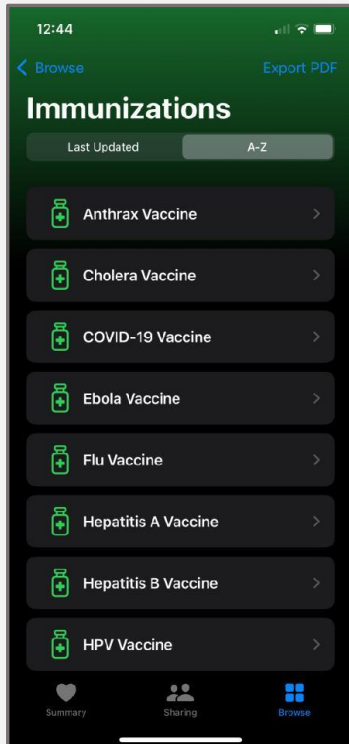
12:44

Browse

Export PDF

Immunizations

Last Updated

A-Z

Anthrax Vaccine

Cholera Vaccine

COVID-19 Vaccine

Ebola Vaccine

Flu Vaccine

Hepatitis A Vaccine

Hepatitis B Vaccine

HPV Vaccine

Summary

Sharing

Browse